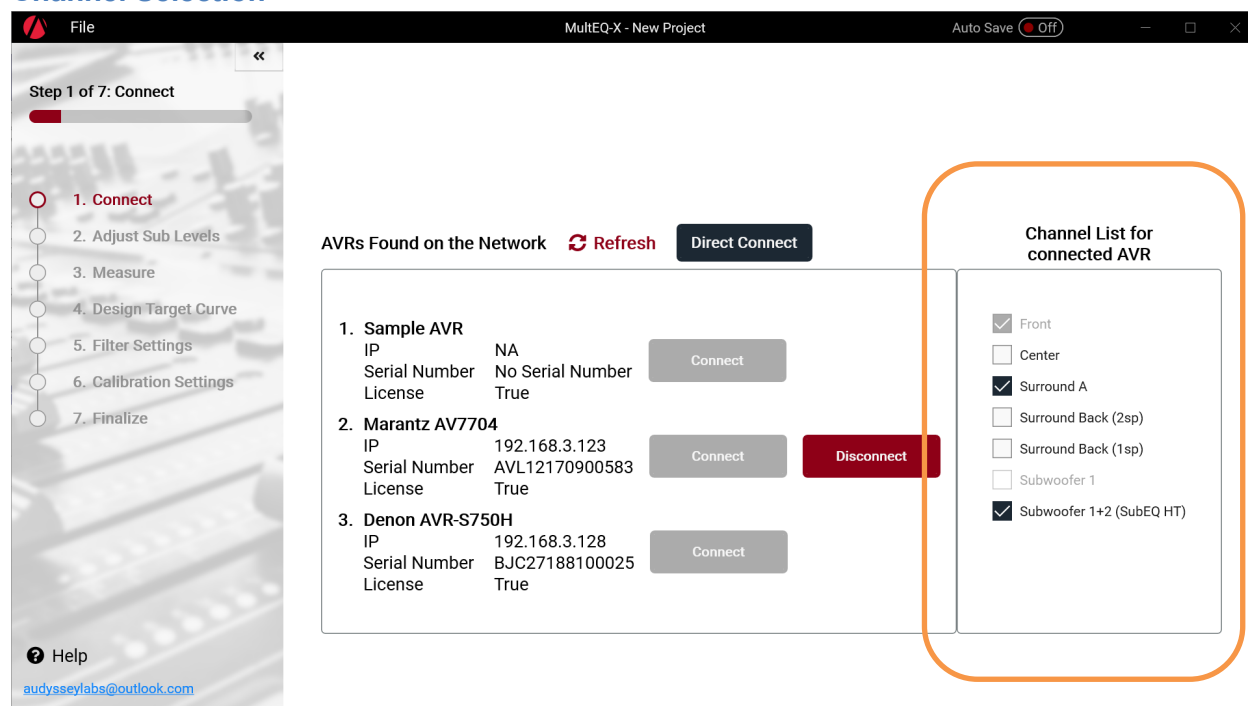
File

MultEQ-X - New Project

Auto Save Off

«

Step 1 of 7: Connect

1. Connect
2. Adjust Sub Levels
3. Measure
4. Design Target Curve
5. Filter Settings
6. Calibration Settings
7. Finalize

Help

audysseylabs@outlook.com

AVRs Found on the Network Refresh Direct Connect

1. Sample AVR
IP NA
Serial Number No Serial Number
License True
Connect

2. Marantz AV7704
IP 192.168.3.123
Serial Number AVL12170900583
License True
Connect Disconnect

3. Denon AVR-S750H
IP 192.168.3.128
Serial Number BJC27188100025
License True
Connect

Channel List for connected AVR

Front
Center
Surround A
Surround Back (2sp)
Surround Back (1sp)
Subwoofer 1
Subwoofer 1+2 (SubEQ HT)